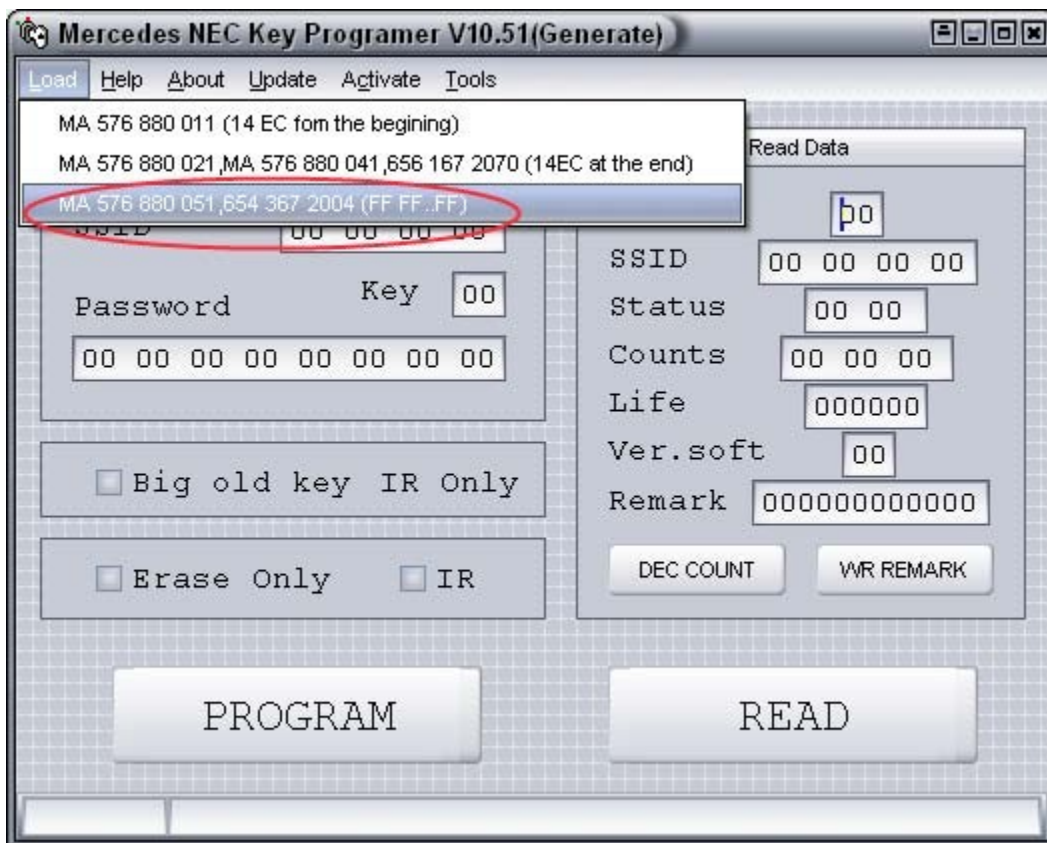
Mercedes NEC Key Programer V10.51(Generate)

Load Help About Update Activate Tools

MA 576 880 011 (14 EC fom the begining)
MA 576 880 021,MA 576 880 041,656 167 2070 (14EC at the end)
MA 576 880 051,654 367 2004 (FF FF..FF)

Read Data

SSID 00 00 00 00

Password Key 00
00 00 00 00 00 00 00 00

Big old key IR Only

Erase Only IR

00
SSID 00 00 00 00
Status 00 00
Counts 00 00 00
Life 000000
Ver.soft 00
Remark 000000000000

DEC COUNT WR REMARK

PROGRAM

READ